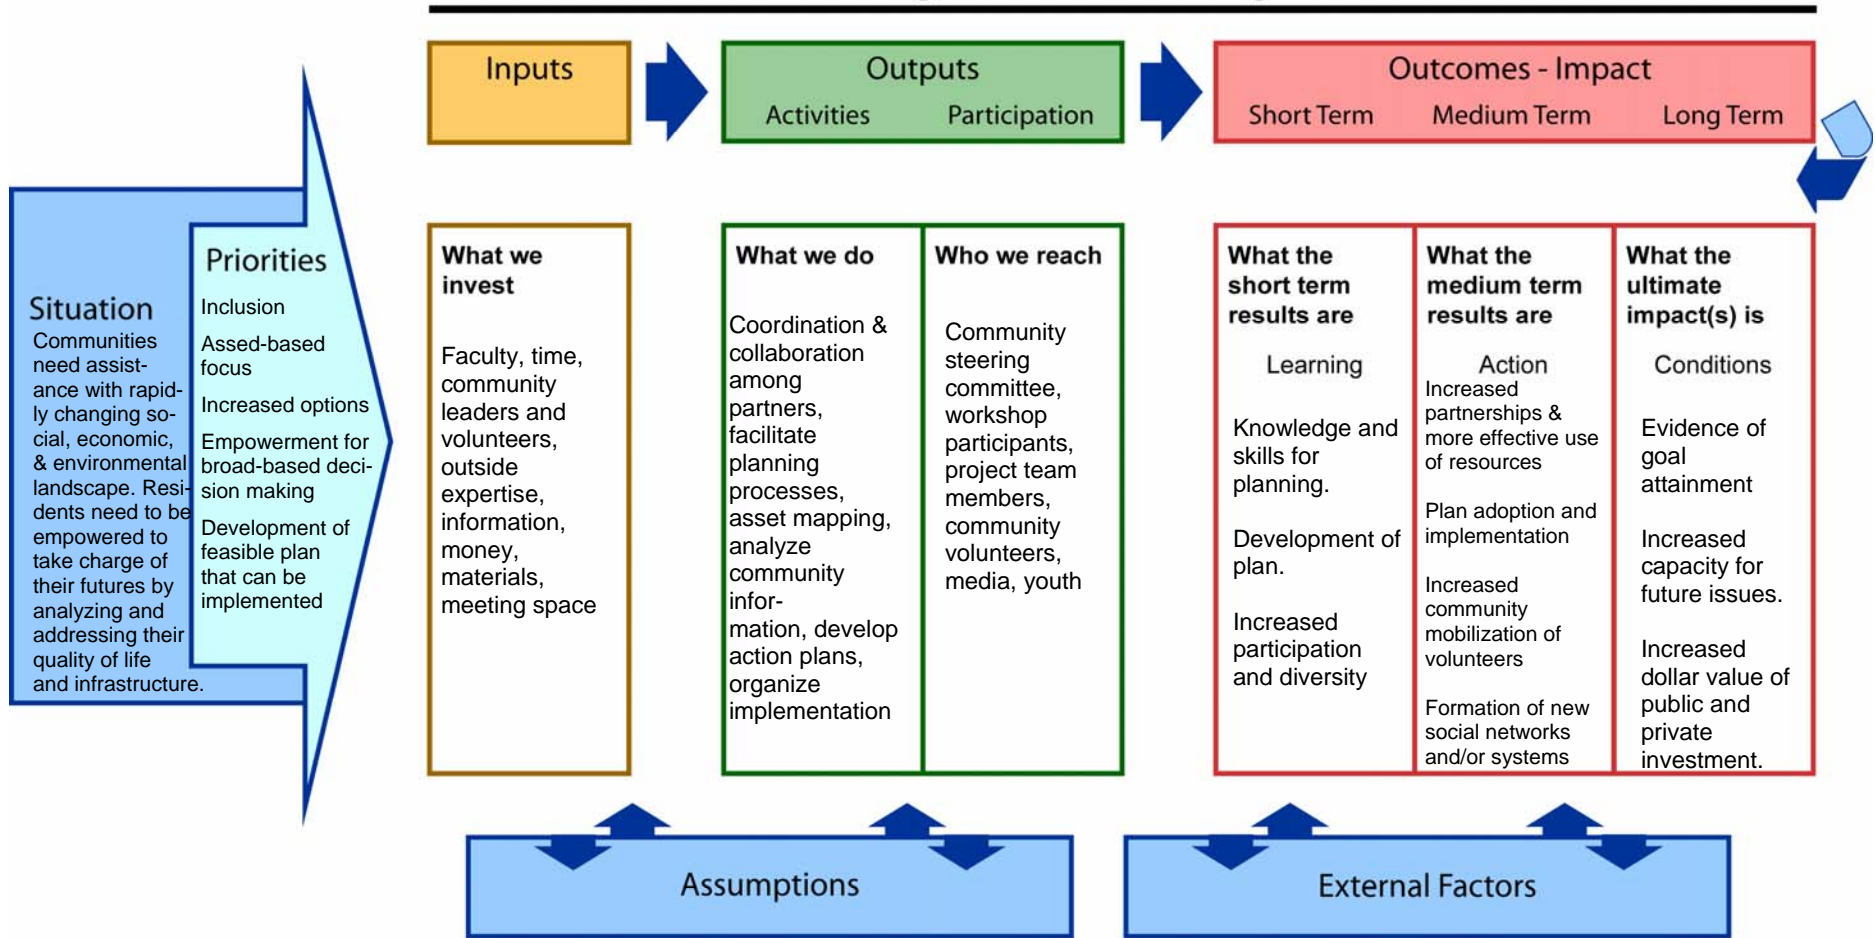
Inputs

Outputs
Activities Participation

Outcomes - Impact
Short Term Medium Term Long Term

Situation
Communities need assistance with rapidly changing social, economic, & environmental landscape. Residents need to be empowered to take charge of their futures by analyzing and addressing their quality of life and infrastructure.

Priorities
Inclusion
Assed-based focus
Increased options
Empowerment for broad-based decision making
Development of feasible plan that can be implemented

What we invest
Faculty, time, community leaders and volunteers, outside expertise, information, money, materials, meeting space

What we do
Coordination & collaboration among partners, facilitate planning processes, asset mapping, analyze community infor-mation, develop action plans, organize implementation

Who we reach
Community steering committee, workshop participants, project team members, community volunteers, media, youth

What the short term results are
Learning
Knowledge and skills for planning.
Development of plan.
Increased participation and diversity

What the medium term results are
Action
Increased partnerships & more effective use of resources
Plan adoption and implementation
Increased community mobilization of volunteers
Formation of new social networks and/or systems

What the ultimate impact(s) is
Conditions
Evidence of goal attainment
Increased capacity for future issues.
Increased dollar value of public and private investment.

Assumptions

External Factors